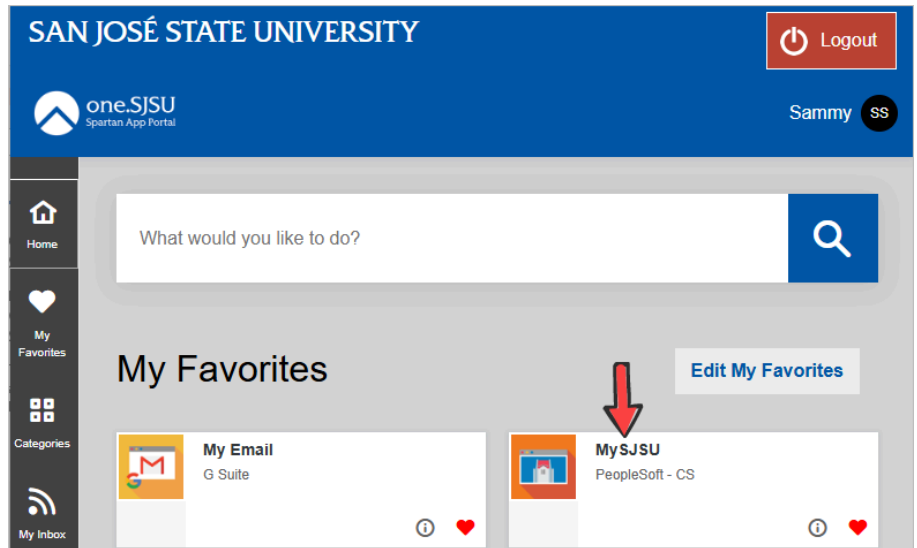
SAN JOSÉ STATE UNIVERSITY

Logout

one.SJSU
Spartan App Portal

Sammy SS

Home

My Favorites

Categories

My Inbox

What would you like to do?

My Favorites

Edit My Favorites

My Email
G Suite

MySJSU
PeopleSoft - CS